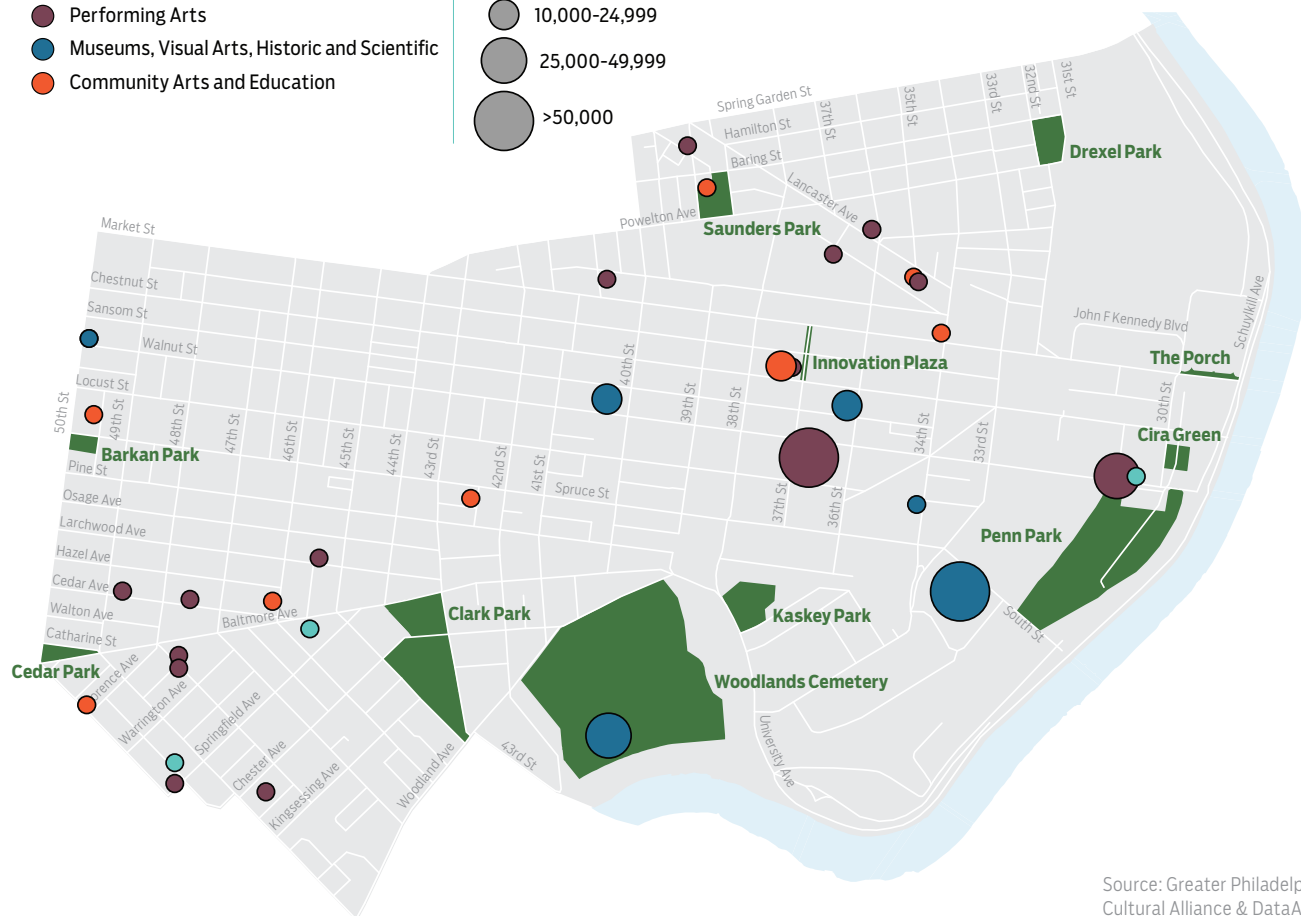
Performing Arts
Museums, Visual Arts, Historic and Scientific
Community Arts and Education

10,000-24,999
25,000-49,999
>50,000

Spring Garden St
Hamilton St
Baring St
37th St
35th St
33rd St
32nd St
31st St
Drexel Park
Lancaster Ave
Powelton Ave
Saunders Park
Market St
Chestnut St
Sansom St
Walnut St
Locust St
John F Kennedy Blvd
Schuylkill Ave
The Porch
Innovation Plaza
40th St
39th St
38th St
34th St
33rd St
30th St
Cira Green
50th St
49th St
48th St
47th St
46th St
45th St
44th St
43rd St
42nd St
41st St
Spruce St
37th St
36th St
Barkan Park
Pine St
Osage Ave
Larchwood Ave
Hazel Ave
Cedar Ave
Walton Ave
Catharine St
Baltimore Ave
Penn Park
Clark Park
Kaskey Park
South St
Cedar Park
Florence Ave
Warrington Ave
Springfield Ave
Chester Ave
Kingsessing Ave
Woodland Ave
Woodlands Cemetery
43rd St
University Ave

Source: Greater Philadelp
Cultural Alliance & DataA